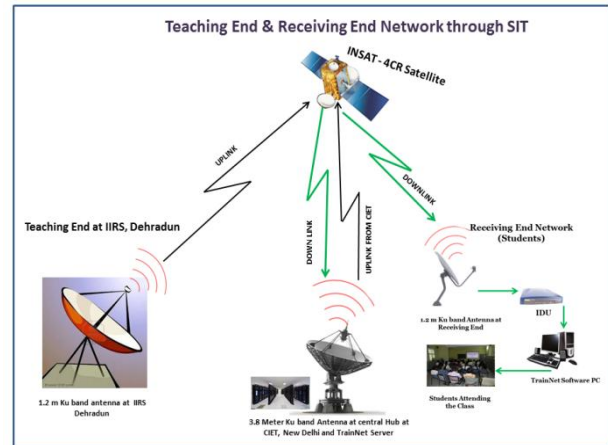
Teaching End & Receiving End Network through SIT

INSAT - 4CR Satellite

UPLINK

DOWN LINK

UPLINK FROM CIET

DOWNLINK

Teaching End at IIRS, Dehradun

Receiving End Network (Students)

1.2 m Ku band antenna at IIRS Dehradun

3.8 Meter Ku band Antenna at central Hub at CIET, New Delhi and TrainNet Server

1.2 m Ku band Antenna at Receiving End

IDU

TrainNet Software PC

Students Attending the Class